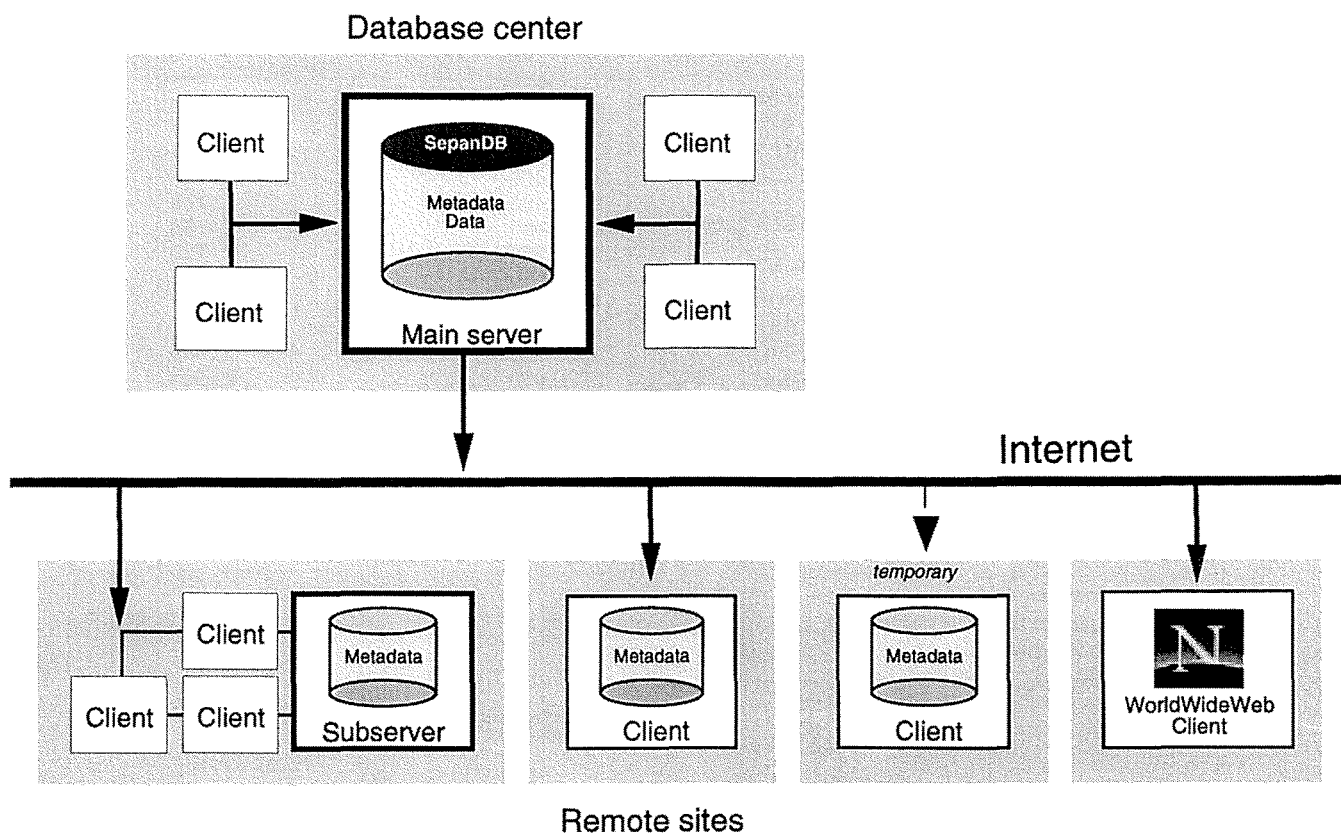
Database center

Client

SepanDB

Metadata
Data

Client

Client

Main server

Client

Internet

temporary

Client

Metadata

Client

Client

Subserver

Metadata

Client

Metadata

Client

N

WorldWideWeb
Client

Remote sites